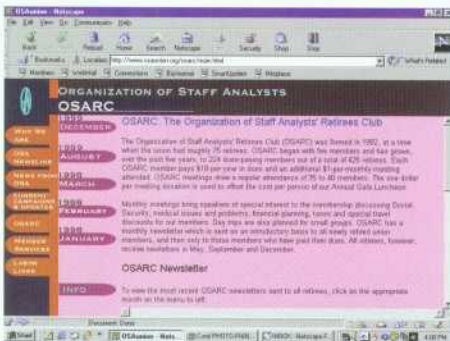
OSAonline - Netscape

File Edit View Go Communicator Help

Back Forward Reload Home Search Netscape Print Security Shop Stop

Bookmarks Location: http://www.osaonline.org/osarc/index.html What's Related

Members WebMail Connections BizJournal SmartUpdate Marketplace

ORGANIZATION OF STAFF ANALYSTS

OSARC

1999 DECEMBER

1999 AUGUST

1999 MARCH

1999 FEBRUARY

1999 JANUARY

INFO

WHO WE ARE

OSA NEWSLINE

NEWS FROM OSA

CURRENT CAMPAIGNS & UPDATES

OSARC

MEMBER SERVICES

LABOR LINKS

OSARC: The Organization of Staff Analysts' Retirees Club

The Organization of Staff Analysts' Retirees Club (OSARC) was formed in 1992, at a time when the union had roughly 75 retirees. OSARC began with five members and has grown, over the past five years, to 224 dues-paying members out of a total of 425 retirees. Each OSARC member pays $18 per year in dues and an additional $1 per monthly meeting attended. OSARC meetings draw a regular attendance of 35 to 40 members. The one dollar per meeting donation is used to offset the cost per person of our Annual Gala Luncheon.

Monthly meetings bring speakers of special interest to the membership discussing Social Security, medical issues and problems, financial planning, taxes and special travel discounts for our members. Day trips are also planned for small groups. OSARC has a monthly newsletter which is sent on an introductory basis to all newly retired union members, and then only to those members who have paid their dues. All retirees, however, receive newsletters in May, September and December.

OSARC Newsletter

To view the most recent OSARC newsletters sent to all retirees, click on the appropriate month on the menu to left.

Document: Done

Start